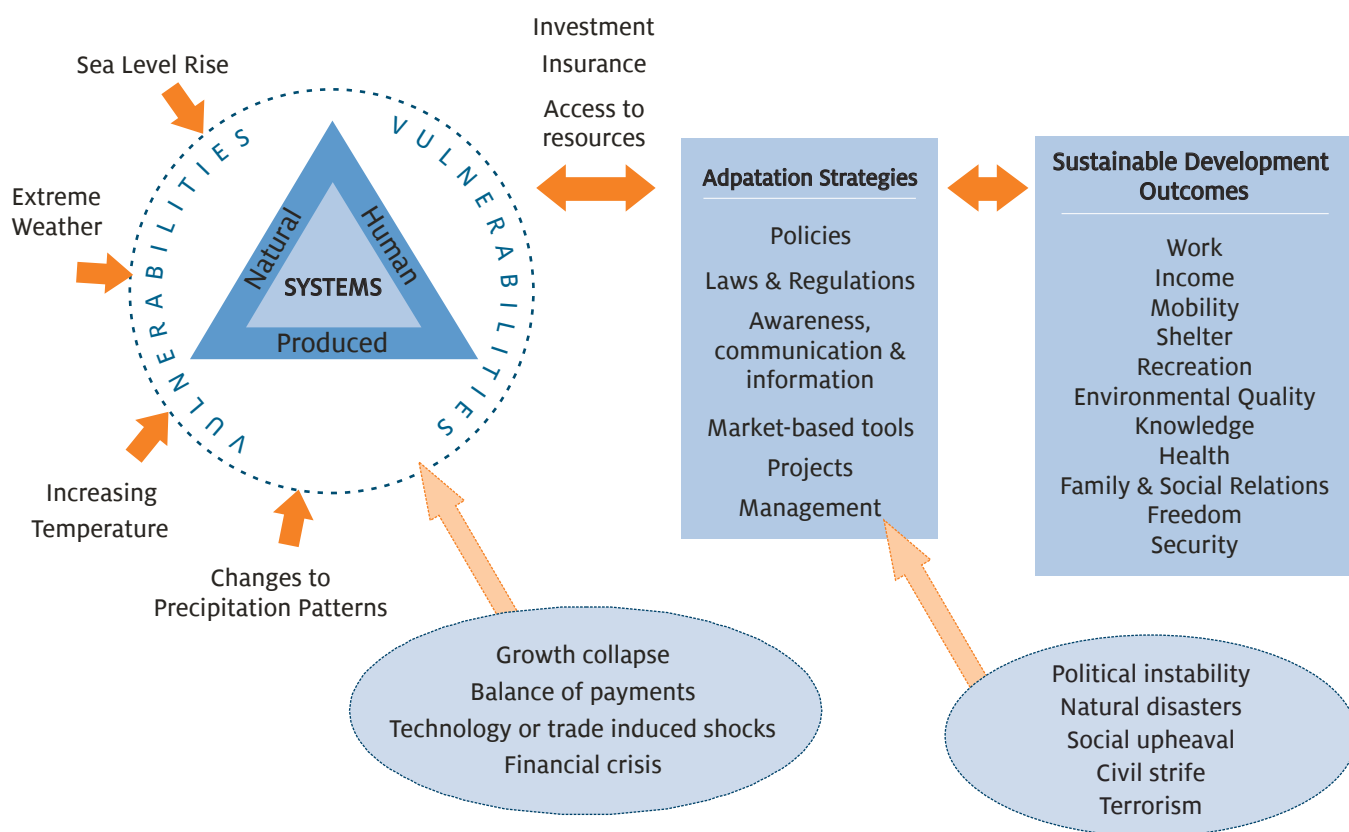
Sea Level Rise

Extreme Weather

Increasing Temperature

Changes to Precipitation Patterns

VULNERABILITIES

VULNERABILITIES

VULNERABILITIES

Natural

Human

SYSTEMS

Produced

Investment

Insurance

Access to resources

Adpatation Strategies

Policies

Laws & Regulations

Awareness, communication & information

Market-based tools

Projects

Management

Sustainable Development Outcomes

Work
Income
Mobility
Shelter
Recreation
Environmental Quality
Knowledge
Health
Family & Social Relations
Freedom
Security

Growth collapse
Balance of payments
Technology or trade induced shocks
Financial crisis

Political instability
Natural disasters
Social upheaval
Civil strife
Terrorism